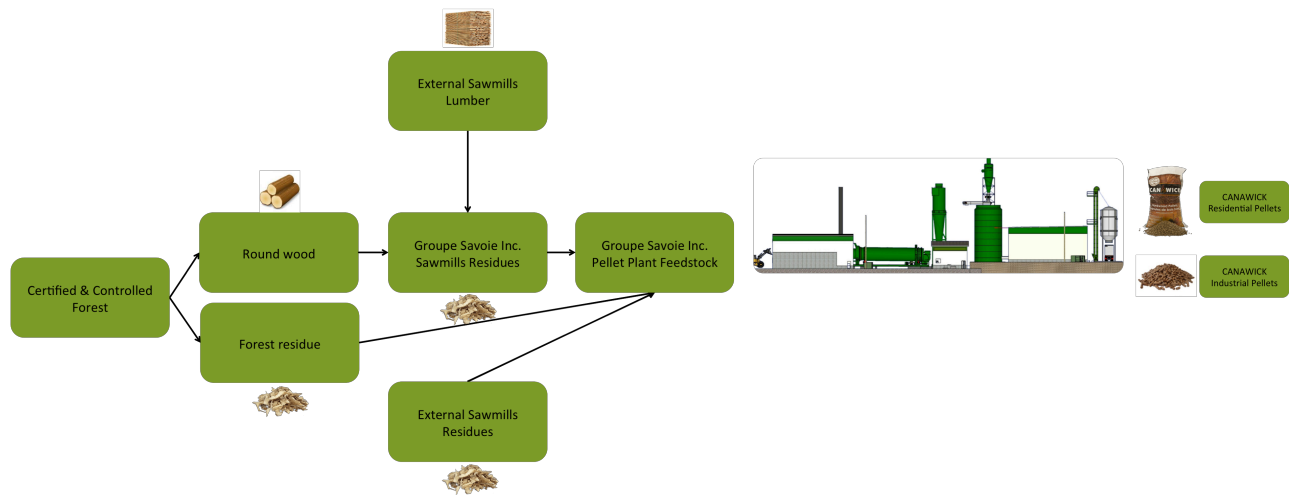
External Sawmills Lumber

Round wood

Groupe Savoie Inc. Sawmills Residues

Groupe Savoie Inc. Pellet Plant Feedstock

Certified & Controlled Forest

Forest residue

External Sawmills Residues

CANAWICK

CANAWICK Residential Pellets

CANAWICK Industrial Pellets